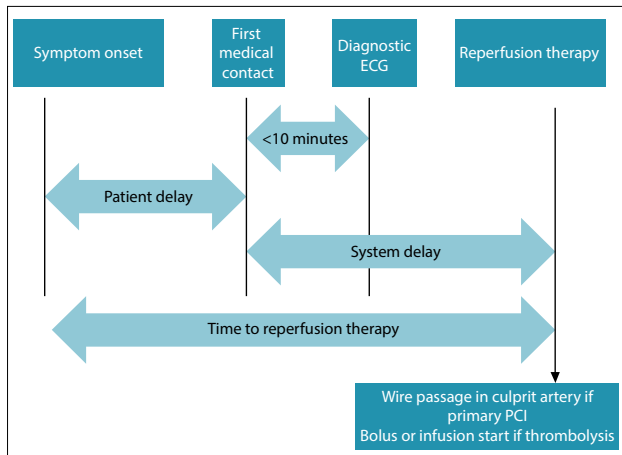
Symptom onset

First medical contact

Diagnostic ECG

Reperfusion therapy

<10 minutes

Patient delay

System delay

Time to reperfusion therapy

Wire passage in culprit artery if primary PCI
Bolus or infusion start if thrombolysis